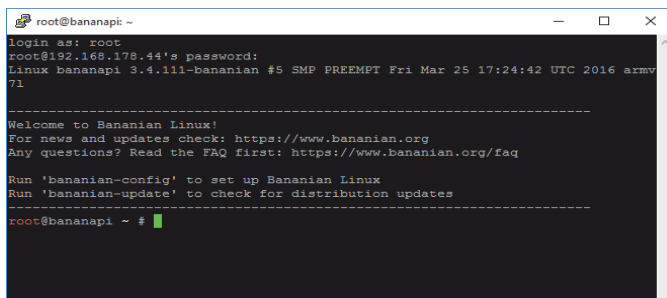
root@bananapi: ~

login as: root
root@192.168.178.44's password:
Linux bananapi 3.4.111-bananian #5 SMP PREEMPT Fri Mar 25 17:24:42 UTC 2016 armv7l

------------------------------------------------------------------------
Welcome to Bananian Linux!
For news and updates check: https://www.bananian.org
Any questions? Read the FAQ first: https://www.bananian.org/faq

Run 'bananian-config' to set up Bananian Linux
Run 'bananian-update' to check for distribution updates
------------------------------------------------------------------------
root@bananapi ~ #